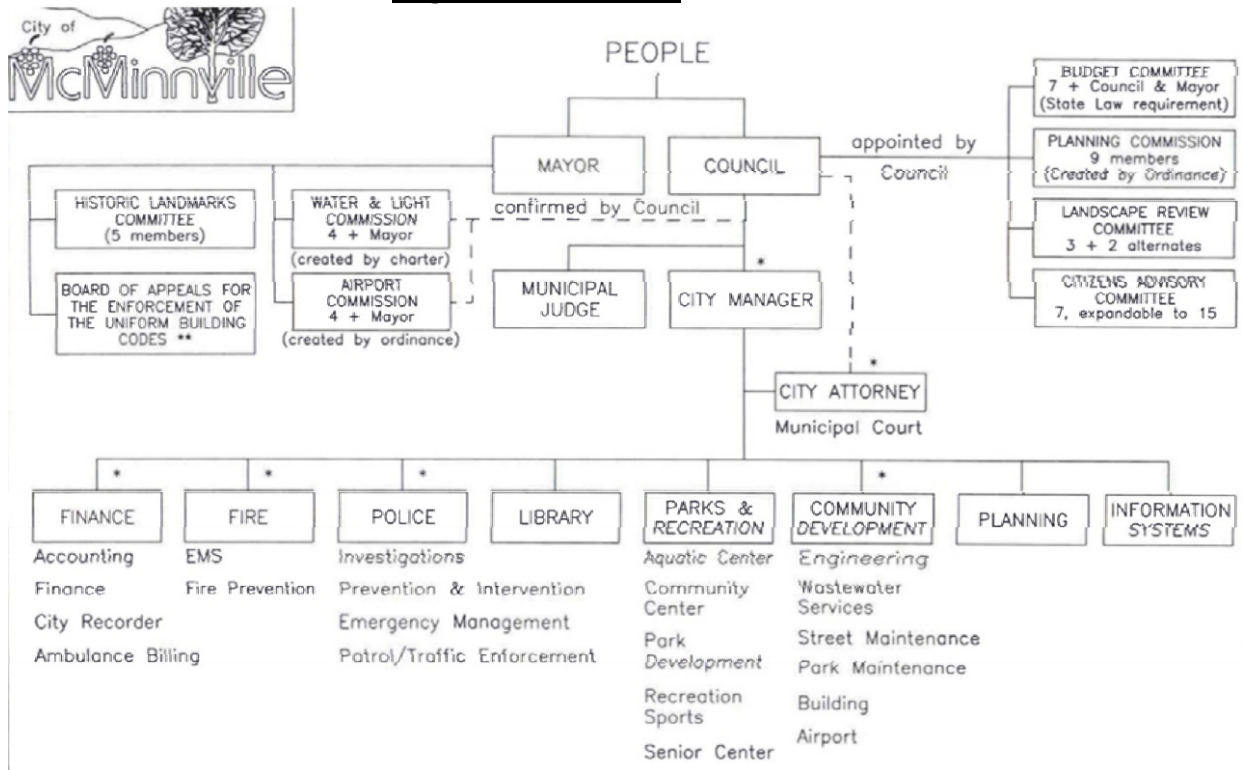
City of McMinnville

PEOPLE

MAYOR

COUNCIL

appointed by Council

BUDGET COMMITTEE 7 + Council & Mayor (State Law requirement)

PLANNING COMMISSION 9 members (Created by Ordinance)

LANDSCAPE REVIEW COMMITTEE 3 + 2 alternates

CITIZENS ADVISORY COMMITTEE 7, expandable to 15

HISTORIC LANDMARKS COMMITTEE (5 members)

BOARD OF APPEALS FOR THE ENFORCEMENT OF THE UNIFORM BUILDING CODES **

WATER & LIGHT COMMISSION 4 + Mayor (created by charter)

AIRPORT COMMISSION 4 + Mayor (created by ordinance)

confirmed by Council

MUNICIPAL JUDGE

*

CITY MANAGER

*

CITY ATTORNEY

Municipal Court

*

FINANCE
Accounting
Finance
City Recorder
Ambulance Billing

*

FIRE
EMS
Fire Prevention

*

POLICE
Investigations
Prevention & Intervention
Emergency Management
Patrol/Traffic Enforcement

LIBRARY

PARKS & RECREATION
Aquatic Center
Community Center
Park Development
Recreation Sports
Senior Center

*

COMMUNITY DEVELOPMENT
Engineering
Wastewater Services
Street Maintenance
Park Maintenance
Building
Airport

PLANNING

INFORMATION SYSTEMS